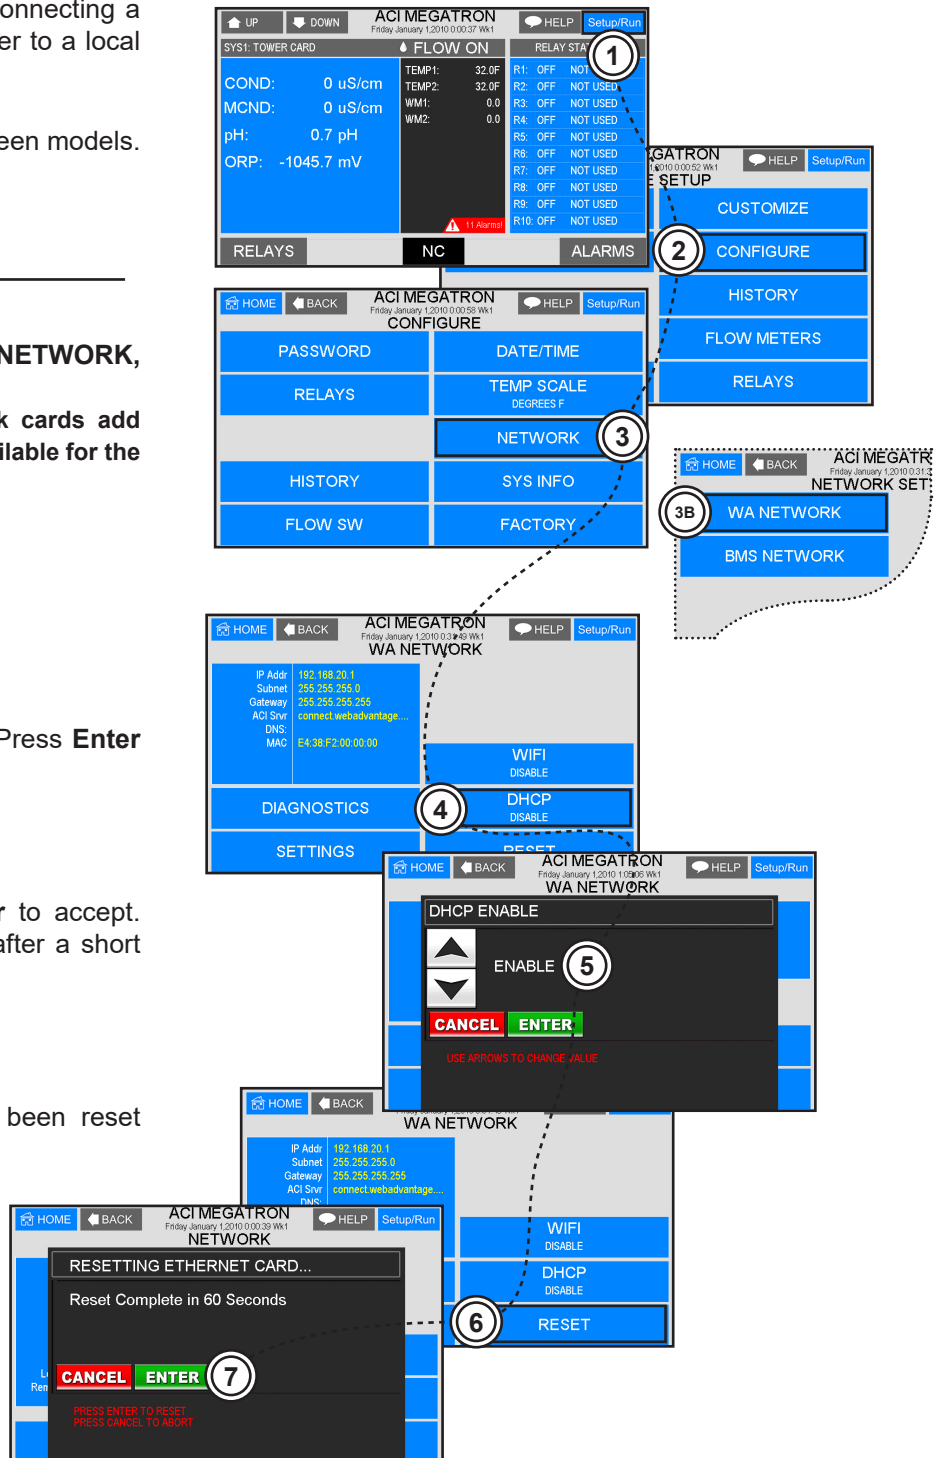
onnecting a er to a local

een models.

NETWORK,

k cards add ilable for the

Press Enter

r to accept. after a short

been reset

UP | DOWN | ACI MEGATRON | Friday January 1,2010 0:00:37 Wk1 | HELP | Setup/Run

SYS1: TOWER CARD | FLOW ON | RELAY STAT

COND: 0 uS/cm
MCND: 0 uS/cm
pH: 0.7 pH
ORP: -1045.7 mV

TEMP1: 32.0F
TEMP2: 32.0F
WM1: 0.0
WM2: 0.0

R1: OFF NOT
R2: OFF NOT USED
R3: OFF NOT USED
R4: OFF NOT USED
R5: OFF NOT USED
R6: OFF NOT USED
R7: OFF NOT USED
R8: OFF NOT USED
R9: OFF NOT USED
R10: OFF NOT USED

11 Alarms!

RELAYS | NC | ALARMS

1

GATRON | 1,2010 0:00:52 Wk1 | HELP | Setup/Run
SETUP
CUSTOMIZE
CONFIGURE
HISTORY
FLOW METERS
RELAYS

2

HOME | BACK | ACI MEGATRON | Friday January 1,2010 0:00:58 Wk1 | HELP | Setup/Run
CONFIGURE
PASSWORD | DATE/TIME
RELAYS | TEMP SCALE DEGREES F
NETWORK
HISTORY | SYS INFO
FLOW SW | FACTORY

3

HOME | BACK | ACI MEGATR | Friday January 1,2010 0:31:3
NETWORK SET
WA NETWORK
BMS NETWORK

3B

HOME | BACK | ACI MEGATRON | Friday January 1,2010 0:3:49 Wk1 | HELP | Setup/Run
WA NETWORK
IP Addr 192.168.20.1
Subnet 255.255.255.0
Gateway 255.255.255.255
ACI Srvr connect.webadvantage....
DNS:
MAC E4:38:F2:00:00:00
WIFI DISABLE
DIAGNOSTICS | DHCP DISABLE
SETTINGS | RESET

4

HOME | BACK | ACI MEGATRON | Friday January 1,2010 1:05:05 Wk1 | HELP | Setup/Run
WA NETWORK
DHCP ENABLE
ENABLE
CANCEL | ENTER
USE ARROWS TO CHANGE VALUE

5

HOME | BACK
WA NETWORK
IP Addr 192.168.20.1
Subnet 255.255.255.0
Gateway 255.255.255.255
ACI Srvr connect.webadvantage....
DNS:
WIFI DISABLE
DHCP DISABLE
RESET

6

HOME | BACK | ACI MEGATRON | Friday January 1,2010 0:00:39 Wk1 | HELP | Setup/Run
NETWORK
RESETTING ETHERNET CARD...
Reset Complete in 60 Seconds
L
Rem
CANCEL | ENTER
PRESS ENTER TO RESET
PRESS CANCEL TO ABORT

7